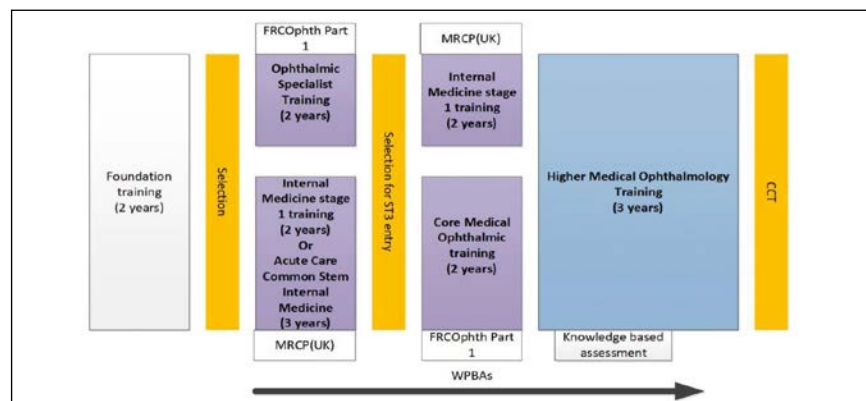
Foundation training (2 years)

Selection

FRCOphth Part 1

Ophthalmic Specialist Training (2 years)

Internal Medicine stage 1 training (2 years) Or Acute Care Common Stem Internal Medicine (3 years)

MRCP(UK)

Selection for ST3 entry

MRCP(UK)

Internal Medicine stage 1 training (2 years)

Core Medical Ophthalmic training (2 years)

FRCOphth Part 1

Higher Medical Ophthalmology Training (3 years)

Knowledge based assessment

CCT

WPBAs